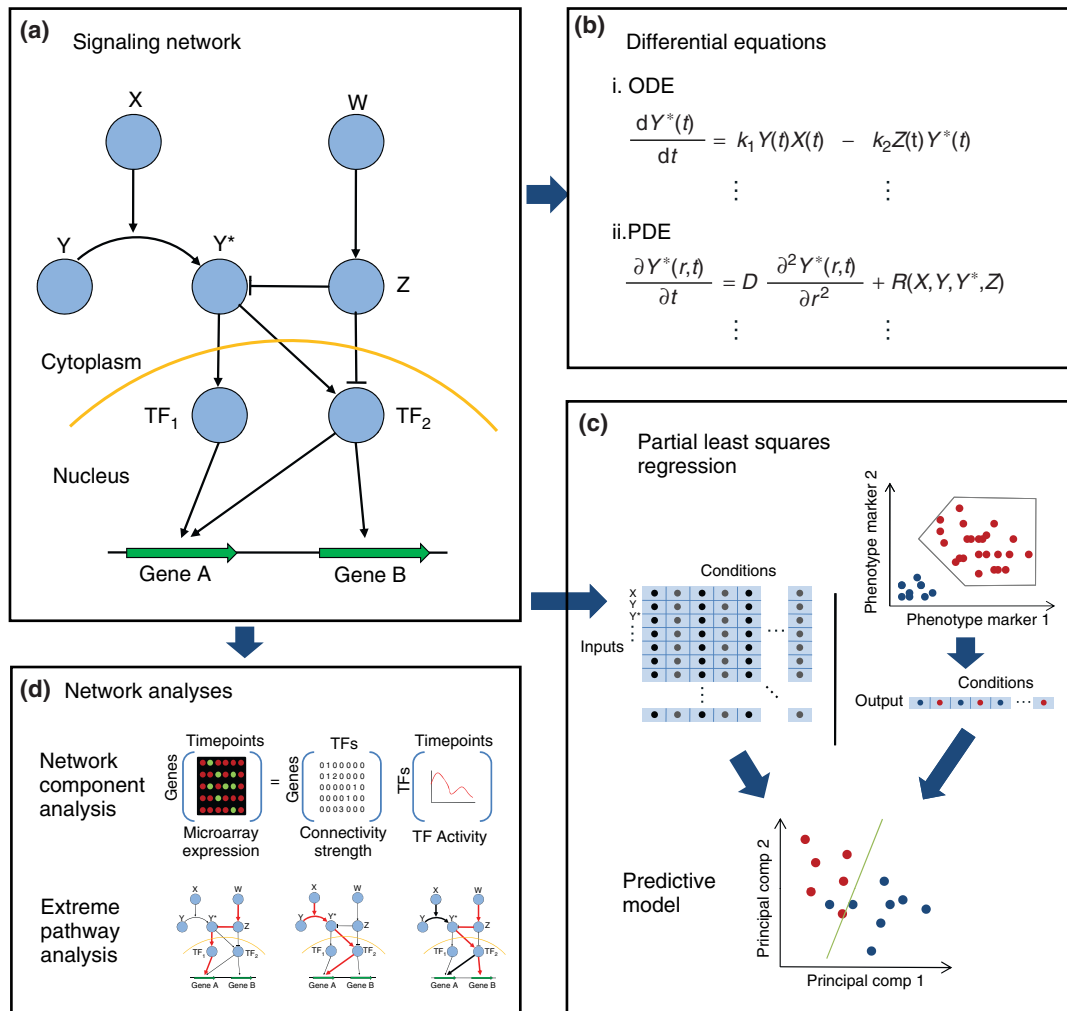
(a) Signaling network

X

W

Y

Y*

Z

Cytoplasm

$TF_1$

$TF_2$

Nucleus

Gene A

Gene B

(b) Differential equations

i. ODE

$\frac{dY^*(t)}{dt} = k_1 Y(t)X(t) - k_2 Z(t)Y^*(t)$

$\vdots \quad \vdots$

ii.PDE

$\frac{\partial Y^*(r,t)}{\partial t} = D \frac{\partial^2 Y^*(r,t)}{\partial r^2} + R(X,Y,Y^*,Z)$

$\vdots \quad \vdots$

(c) Partial least squares regression

Phenotype marker 2

Phenotype marker 1

Conditions

X
Y
Y*

Inputs

Conditions

Output

Predictive model

Principal comp 2

Principal comp 1

(d) Network analyses

Network component analysis

Timepoints

Genes

=

TFs

Genes

0100000
0120000
0000010
0000100
0003000

Timepoints

TFs

Microarray expression

Connectivity strength

TF Activity

Extreme pathway analysis

X W Y Y* Z $TF_1$ $TF_2$ Gene A Gene B

X W Y Y* Z $TF_1$ $TF_2$ Gene A Gene B

X W Y Y* Z $TF_1$ $TF_2$ Gene A Gene B